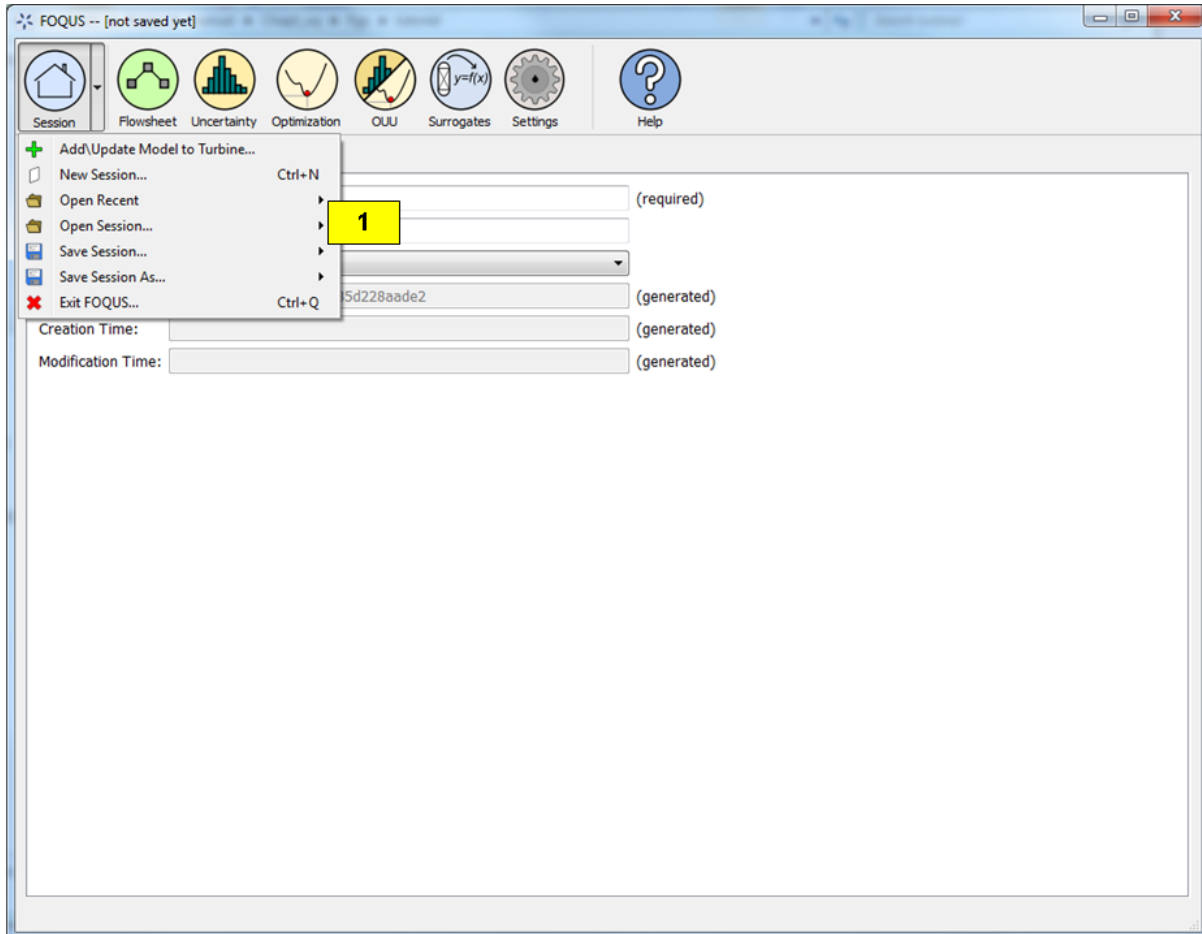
FOQUS -- [not saved yet]

Session Flowsheet Uncertainty Optimization OUU Surrogates Settings Help

$y=f(x)$

Add\Update Model to Turbine...
New Session... Ctrl+N
Open Recent
Open Session...
Save Session...
Save Session As...
Exit FOQUS... Ctrl+Q

1

(required)

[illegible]5d228aade2 (generated)

Creation Time: (generated)

Modification Time: (generated)